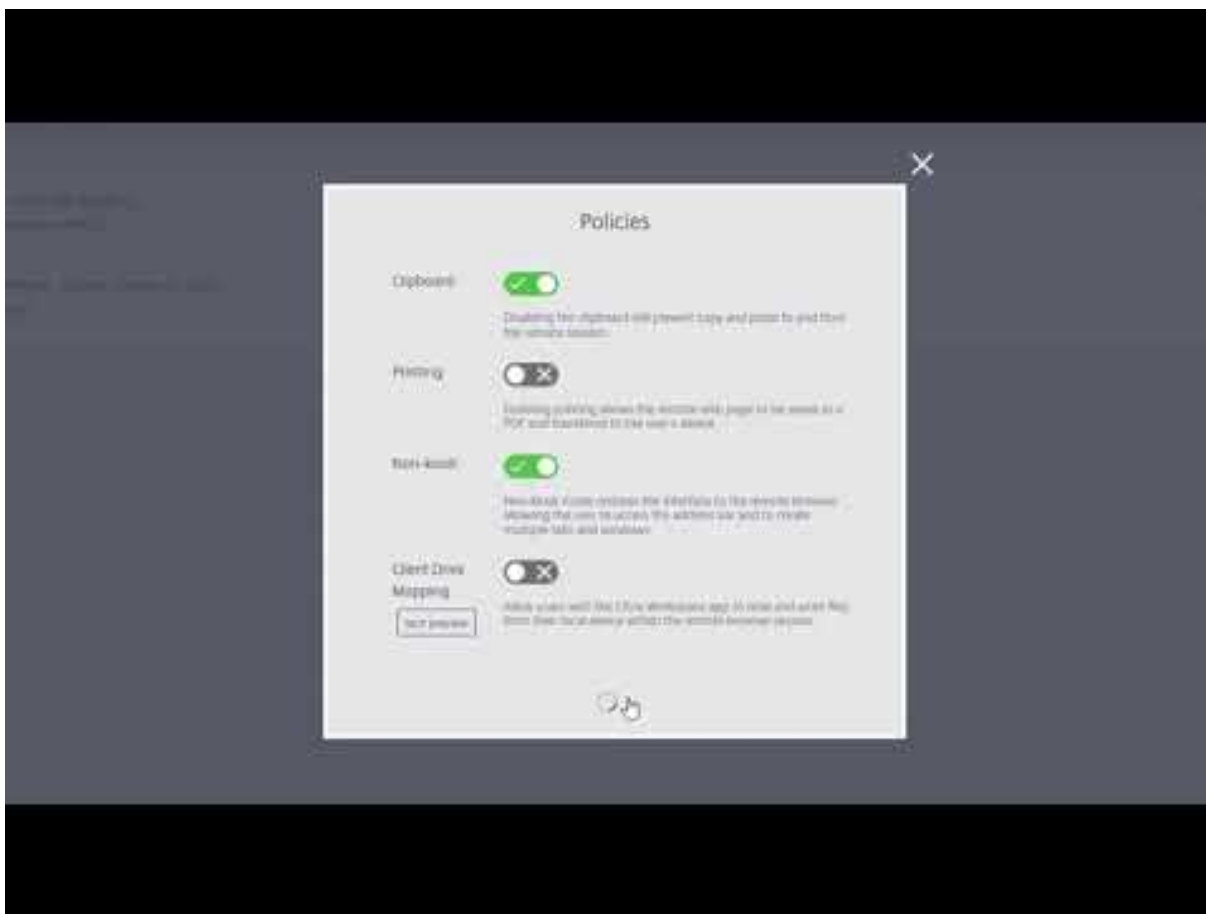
Policies

Clipboard

Disabling the clipboard will prevent copy and paste to and from the remote session.

Printing

Enabling printing allows the remote web page to be saved to a PDF and transferred to the user's device.

Non-kiosk

Non-kiosk mode restores the interface to the remote browser, allowing the user to access the address bar and to create multiple tabs and windows.

Client Drive Mapping

Tech preview

Allow users with the Citrix Workspace app to read and write files from their local device within the remote browser session.